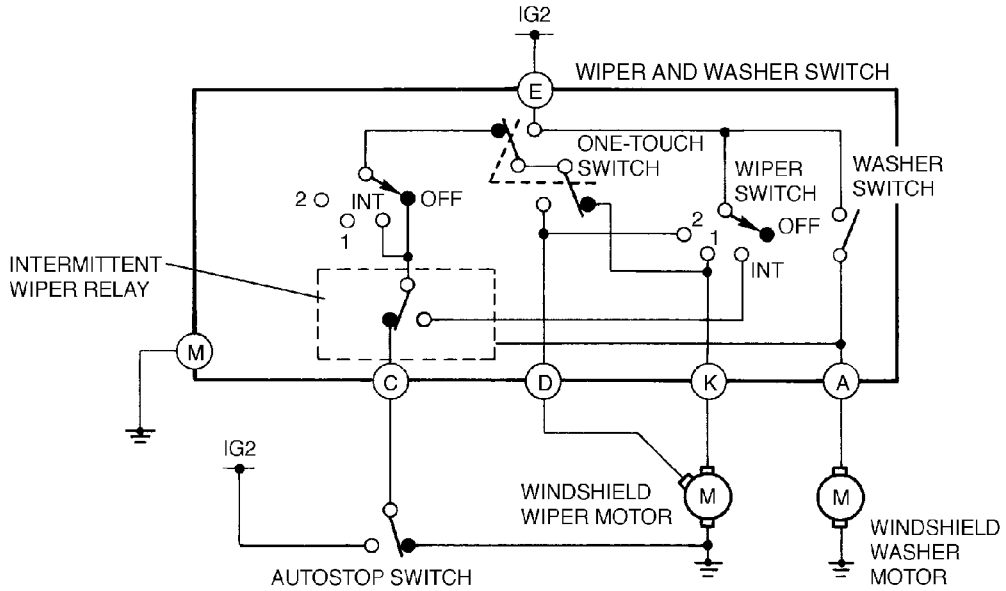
IG2

E

WIPER AND WASHER SWITCH

ONE-TOUCH SWITCH

WIPER SWITCH

WASHER SWITCH

2

INT

OFF

1

2

1

OFF

INT

INTERMITTENT WIPER RELAY

M

C

D

K

A

IG2

WINDSHIELD WIPER MOTOR

M

M

WINDSHIELD WASHER MOTOR

AUTOSTOP SWITCH